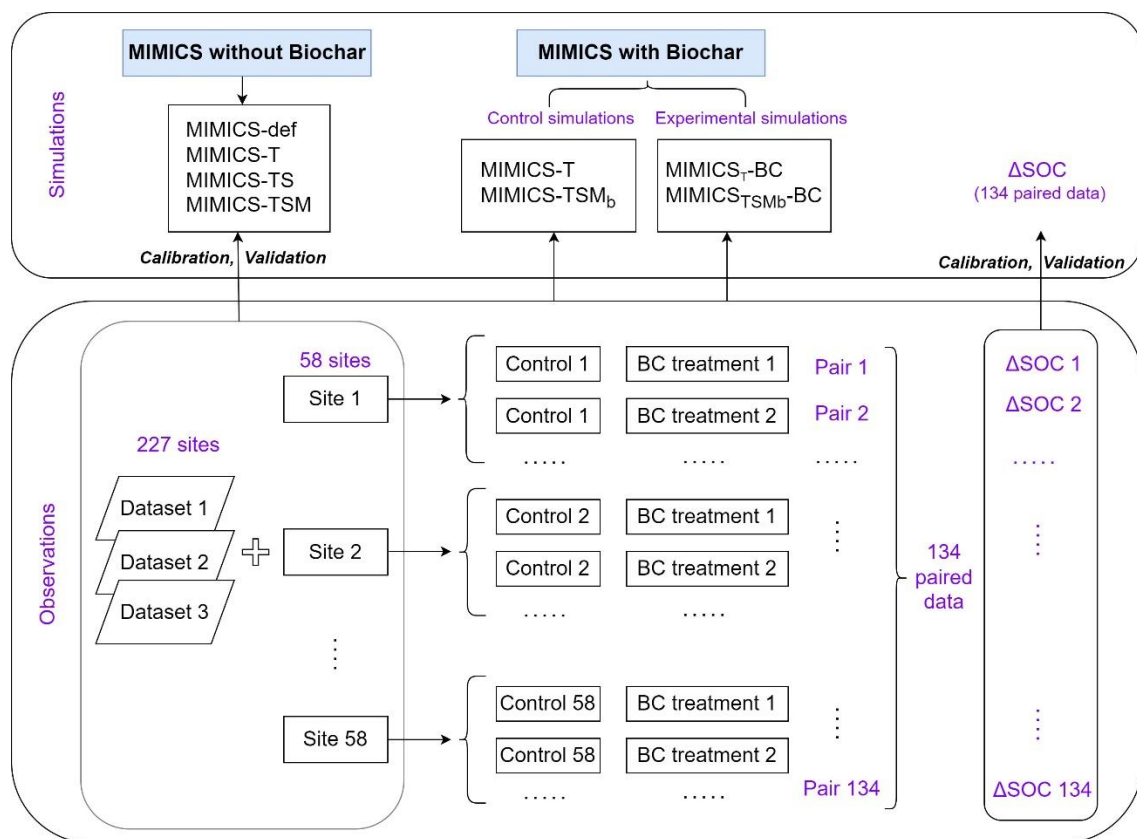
Simulations

MIMICS without Biochar

MIMICS-def
MIMICS-T
MIMICS-TS
MIMICS-TSM

MIMICS with Biochar

Control simulations

MIMICS-T
MIMICS-TSM$_b$

Experimental simulations

MIMICS$_T$-BC
MIMICS$_{TSMb}$-BC

ΔSOC
(134 paired data)

Calibration, Validation

Calibration, Validation

Observations

227 sites

Dataset 1
Dataset 2
Dataset 3

58 sites

Site 1

Site 2

⋮

Site 58

Control 1 | BC treatment 1 | Pair 1
Control 1 | BC treatment 2 | Pair 2
..... ..... .....

Control 2 | BC treatment 1 | ⋮
Control 2 | BC treatment 2
..... .....

Control 58 | BC treatment 1 | ⋮
Control 58 | BC treatment 2 | Pair 134
..... .....

134 paired data

ΔSOC 1
ΔSOC 2
.....
⋮
⋮
ΔSOC 134